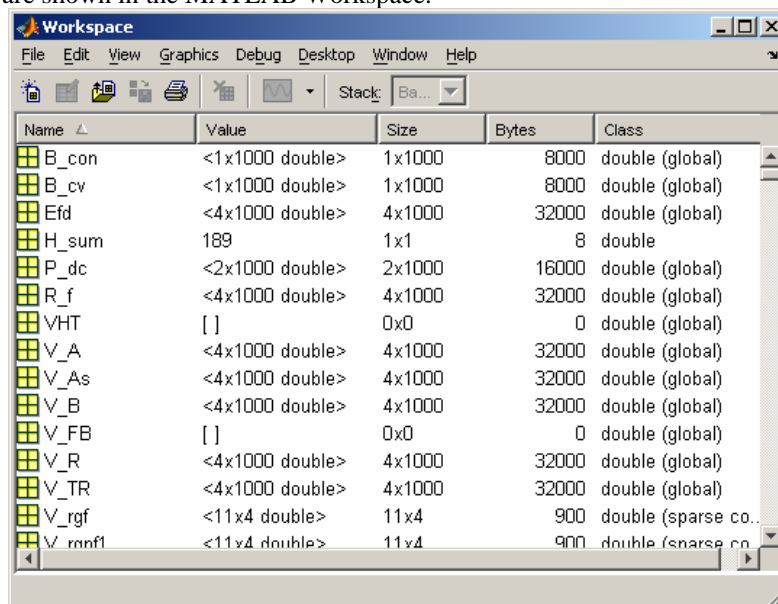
are shown in the MATLAB Workspace.

Workspace

File Edit View Graphics Debug Desktop Window Help

Stack: Ba...

| Name | Value | Size | Bytes | Class |
|---|---|---|---|---|
| B_con | <1x1000 double> | 1x1000 | 8000 | double (global) |
| B_cv | <1x1000 double> | 1x1000 | 8000 | double (global) |
| Efd | <4x1000 double> | 4x1000 | 32000 | double (global) |
| H_sum | 189 | 1x1 | 8 | double |
| P_dc | <2x1000 double> | 2x1000 | 16000 | double (global) |
| R_f | <4x1000 double> | 4x1000 | 32000 | double (global) |
| VHT | [ ] | 0x0 | 0 | double (global) |
| V_A | <4x1000 double> | 4x1000 | 32000 | double (global) |
| V_As | <4x1000 double> | 4x1000 | 32000 | double (global) |
| V_B | <4x1000 double> | 4x1000 | 32000 | double (global) |
| V_FB | [ ] | 0x0 | 0 | double (global) |
| V_R | <4x1000 double> | 4x1000 | 32000 | double (global) |
| V_TR | <4x1000 double> | 4x1000 | 32000 | double (global) |
| V_rgf | <11x4 double> | 11x4 | 900 | double (sparse co... |
| V_rgnf1 | <11x4 double> | 11x4 | 900 | double (sparse co... |